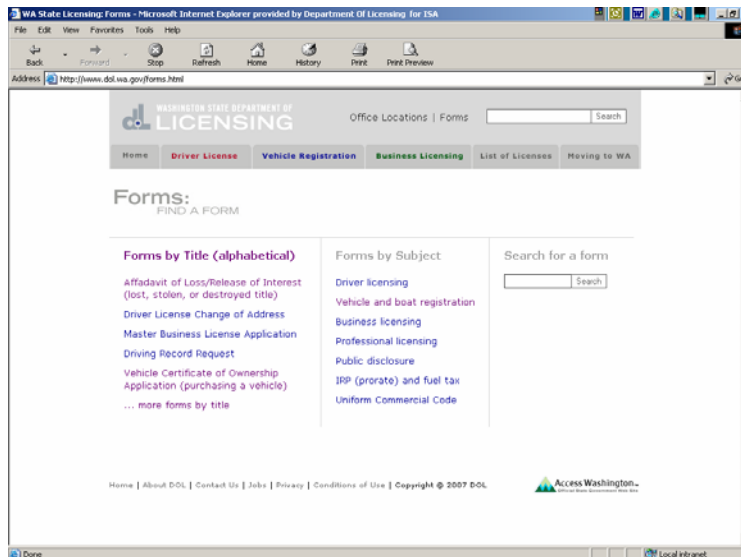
WA State Licensing: Forms - Microsoft Internet Explorer provided by Department Of Licensing for ISA

File Edit View Favorites Tools Help

Back Forward Stop Refresh Home History Print Print Preview

Address http://www.dol.wa.gov/forms.html

WASHINGTON STATE DEPARTMENT OF LICENSING

Office Locations | Forms

Search

Home Driver License Vehicle Registration Business Licensing List of Licenses Moving to WA

Forms:
FIND A FORM

Forms by Title (alphabetical)

Affadavit of Loss/Release of Interest (lost, stolen, or destroyed title)

Driver License Change of Address

Master Business License Application

Driving Record Request

Vehicle Certificate of Ownership Application (purchasing a vehicle)

... more forms by title

Forms by Subject

Driver licensing

Vehicle and boat registration

Business licensing

Professional licensing

Public disclosure

IRP (prorate) and fuel tax

Uniform Commercial Code

Search for a form

Search

Home | About DOL | Contact Us | Jobs | Privacy | Conditions of Use | Copyright © 2007 DOL

Access Washington
Official State Government Web Site

Done

Local intranet